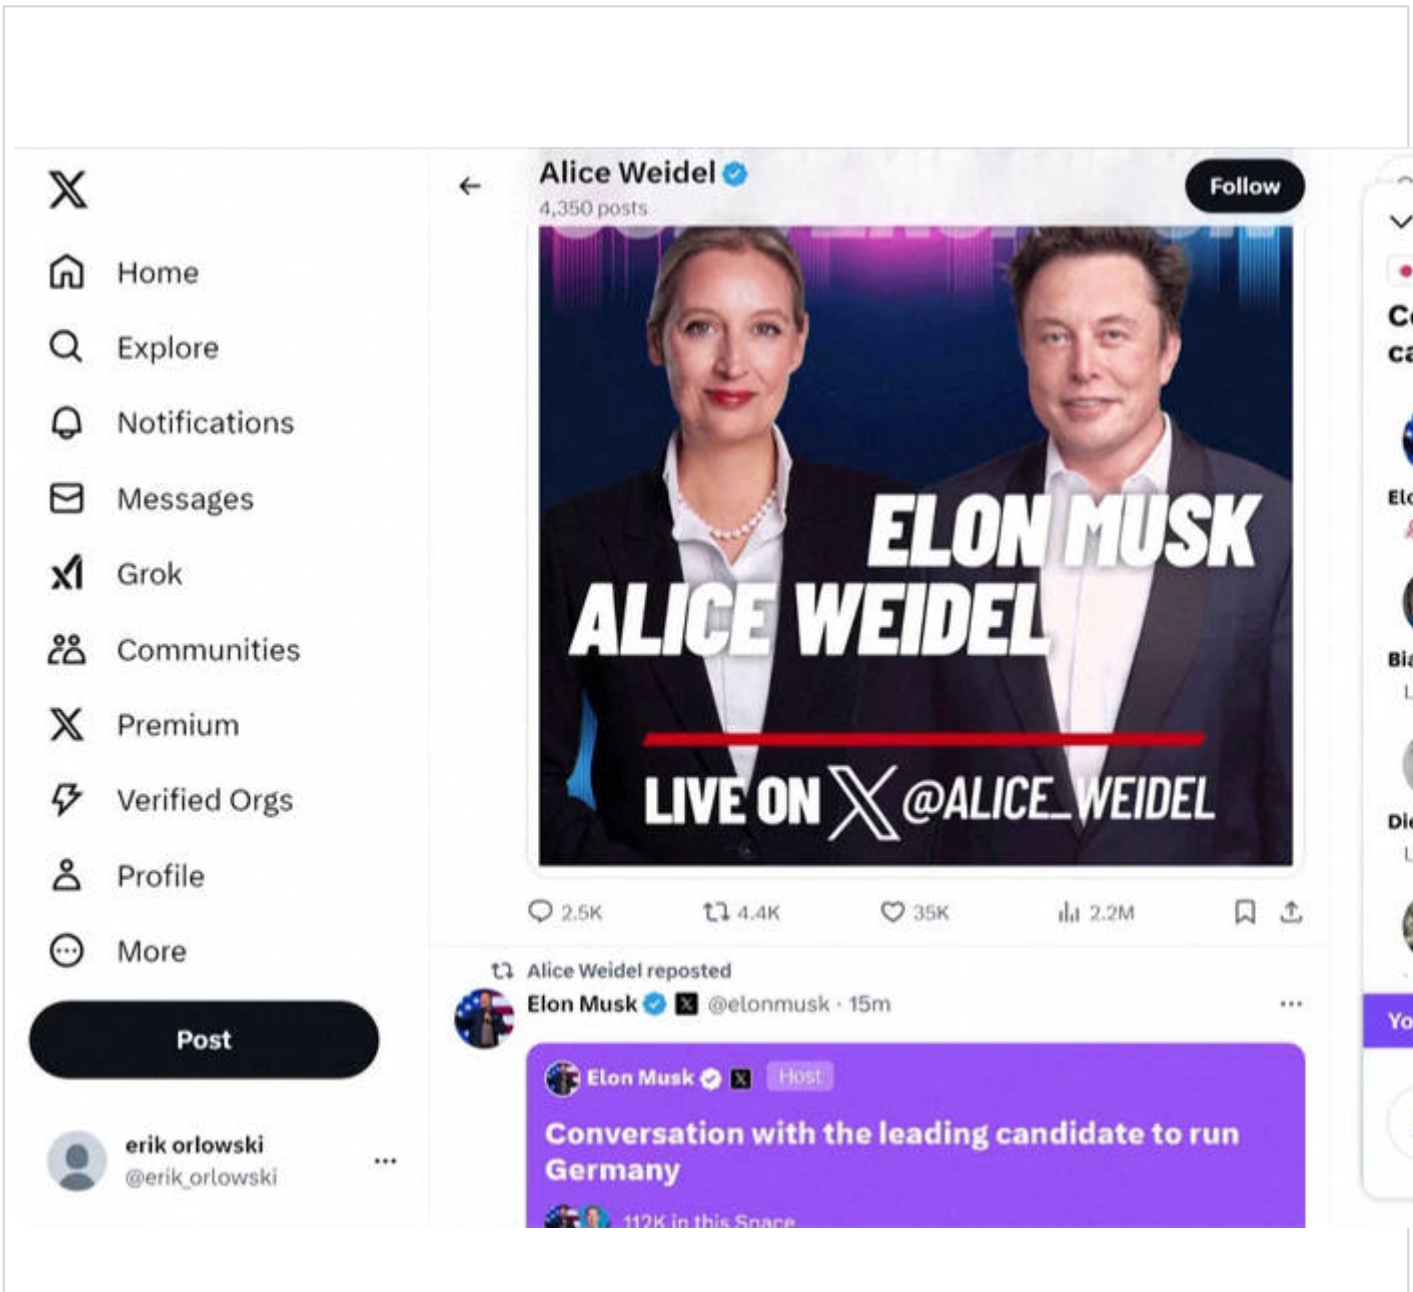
Home

Explore

Notifications

Messages

Grok

Communities

Premium

Verified Orgs

Profile

More

Post

erik orlowski
@erik_orlowski

Alice Weidel
4,350 posts

Follow

ELON MUSK
ALICE WEIDEL
LIVE ON X @ALICE_WEIDEL

2.5K 4.4K 35K 2.2M

Alice Weidel reposted
Elon Musk @elonmusk · 15m

Elon Musk Host
Conversation with the leading candidate to run Germany
112K in this Space

Co
ca
Elo
Bia
Die
Yo